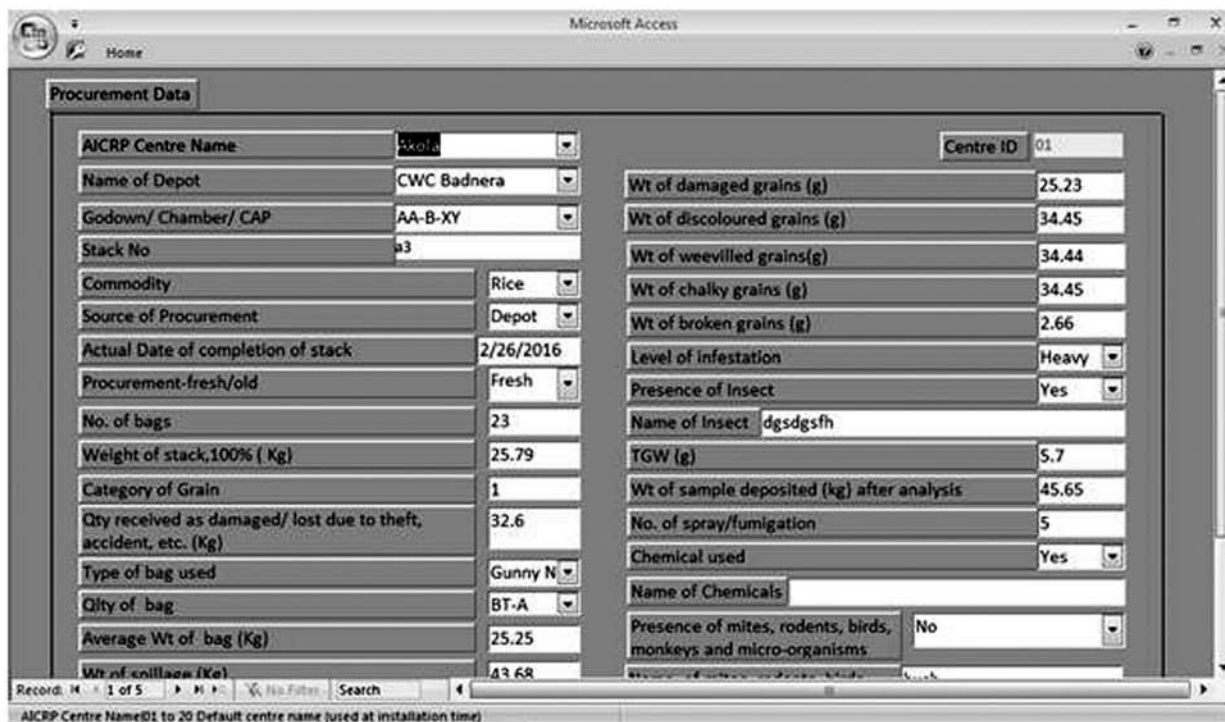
Microsoft Access

Home

Procurement Data

AICRP Centre Name | Akola
Centre ID | 01
Name of Depot | CWC Badnera
Godown/ Chamber/ CAP | AA-B-XY
Stack No | a3
Commodity | Rice
Source of Procurement | Depot
Actual Date of completion of stack | 2/26/2016
Procurement-fresh/old | Fresh
No. of bags | 23
Weight of stack,100% ( Kg) | 25.79
Category of Grain | 1
Qty received as damaged/ lost due to theft, accident, etc. (Kg) | 32.6
Type of bag used | Gunny N
Qlty of bag | BT-A
Average Wt of bag (Kg) | 25.25
Wt of spillage (Kg) | 43.68

Wt of damaged grains (g) | 25.23
Wt of discoloured grains (g) | 34.45
Wt of weevilled grains(g) | 34.44
Wt of chalky grains (g) | 34.45
Wt of broken grains (g) | 2.66
Level of infestation | Heavy
Presence of Insect | Yes
Name of Insect | dgsdgsfh
TGW (g) | 5.7
Wt of sample deposited (kg) after analysis | 45.65
No. of spray/fumigation | 5
Chemical used | Yes
Name of Chemicals |
Presence of mites, rodents, birds, monkeys and micro-organisms | No
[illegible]

Record: 1 of 5 | No Filter | Search

AICRP Centre Name|01 to 20 Default centre name (used at installation time)